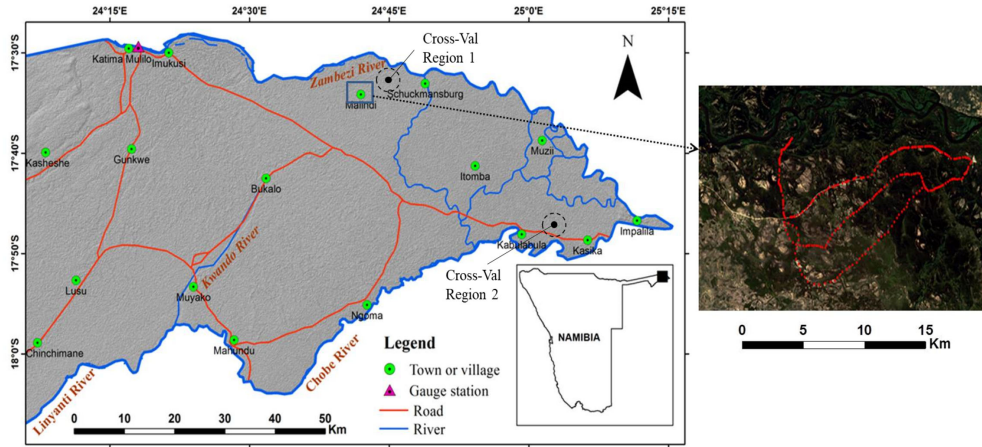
24°15'E 24°30'E 24°45'E 25°0'E 25°15'E

17°30'S
17°40'S
17°50'S
18°0'S

N

Cross-Val Region 1

Zambezi River

Katima Mulilo
Imukusi
Schuckmansburg
Malindi
Kasheshe
Gunkwe
Muzii
Itomba
Bukalo
Kwando River
Impalila
Kabalahula
Kasika
Cross-Val Region 2
Lusu
Muyako
Ngoma
Chinchimane
Mahundu
Chobe River
Linyanti River

NAMIBIA

Legend
Town or village
Gauge station
Road
River

0 10 20 30 40 50 Km

0 5 10 15 Km